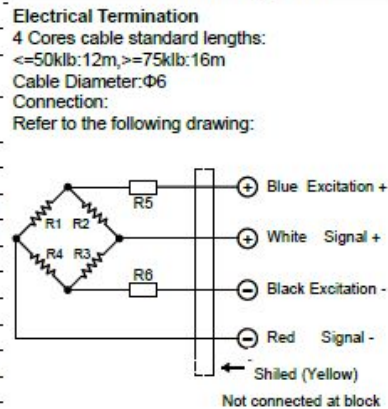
Electrical Termination
4 Cores cable standard lengths:
<=50klb:12m,>=75klb:16m
Cable Diameter:Φ6
Connection:
Refer to the following drawing:

R5
R1 R2
R4 R3
R6
+ Blue Excitation +
+ White Signal +
− Black Excitation -
− Red Signal -
Shiled (Yellow)
Not connected at block